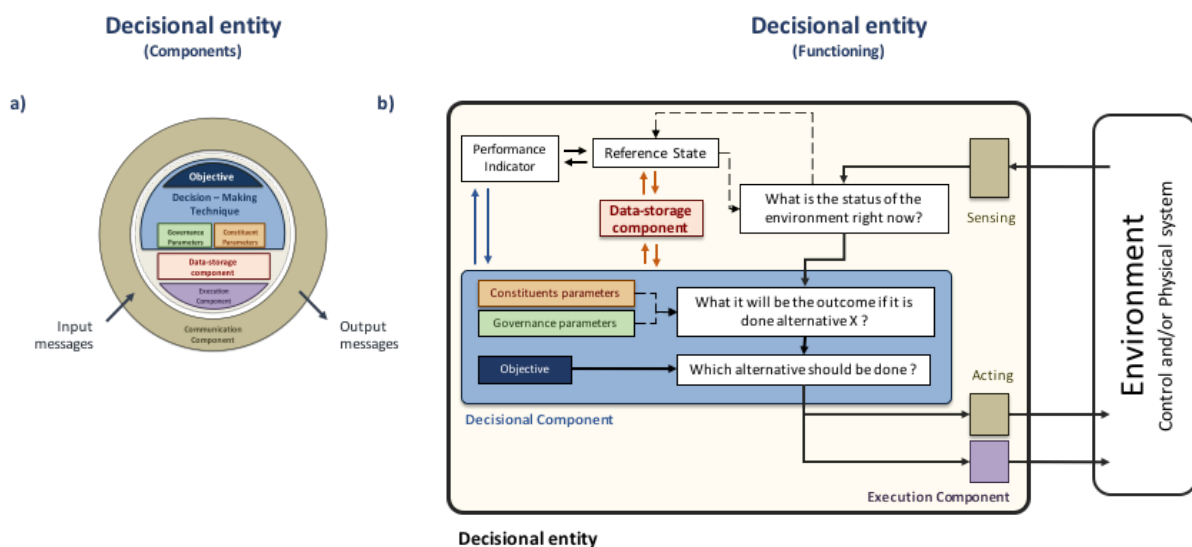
Decisional entity
(Components)

a)

Objective
Decision – Making Technique
Governance Parameters
Constituent Parameters
Data-storage component
Execution Component
Communication Component

Input messages

Output messages

Decisional entity
(Functioning)

b)

Performance Indicator

Reference State

Data-storage component

What is the status of the environment right now?

Sensing

Constituents parameters

Governance parameters

What it will be the outcome if it is done alternative X ?

Objective

Which alternative should be done ?

Decisional Component

Acting

Execution Component

Environment
Control and/or Physical system

Decisional entity